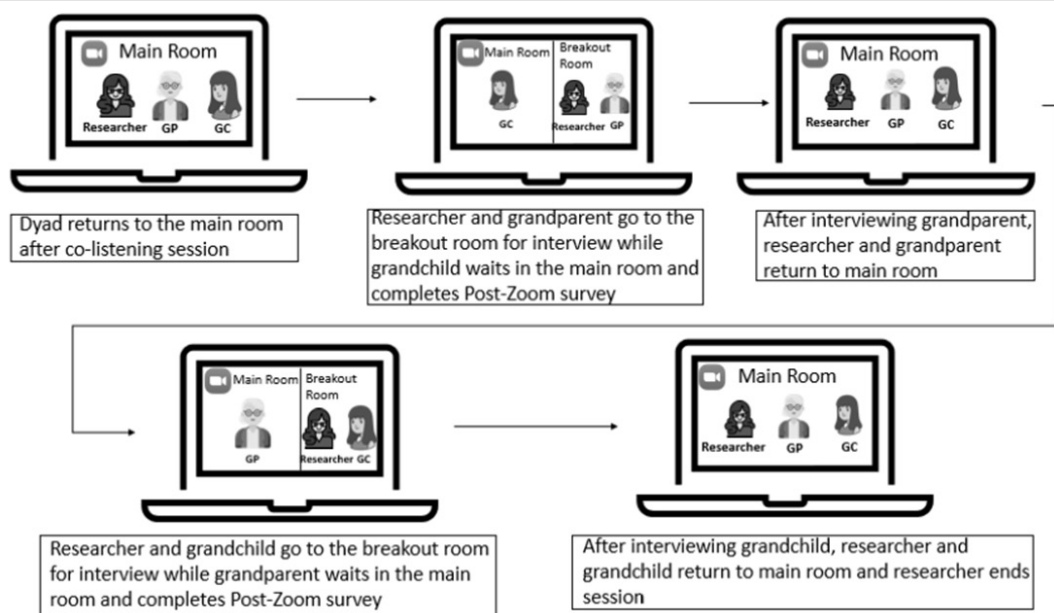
Main Room
Researcher GP GC

Dyad returns to the main room after co-listening session

Main Room
GC
Breakout Room
Researcher GP

Researcher and grandparent go to the breakout room for interview while grandchild waits in the main room and completes Post-Zoom survey

Main Room
Researcher GP GC

After interviewing grandparent, researcher and grandparent return to main room

Main Room
GP
Breakout Room
Researcher GC

Researcher and grandchild go to the breakout room for interview while grandparent waits in the main room and completes Post-Zoom survey

Main Room
Researcher GP GC

After interviewing grandchild, researcher and grandchild return to main room and researcher ends session